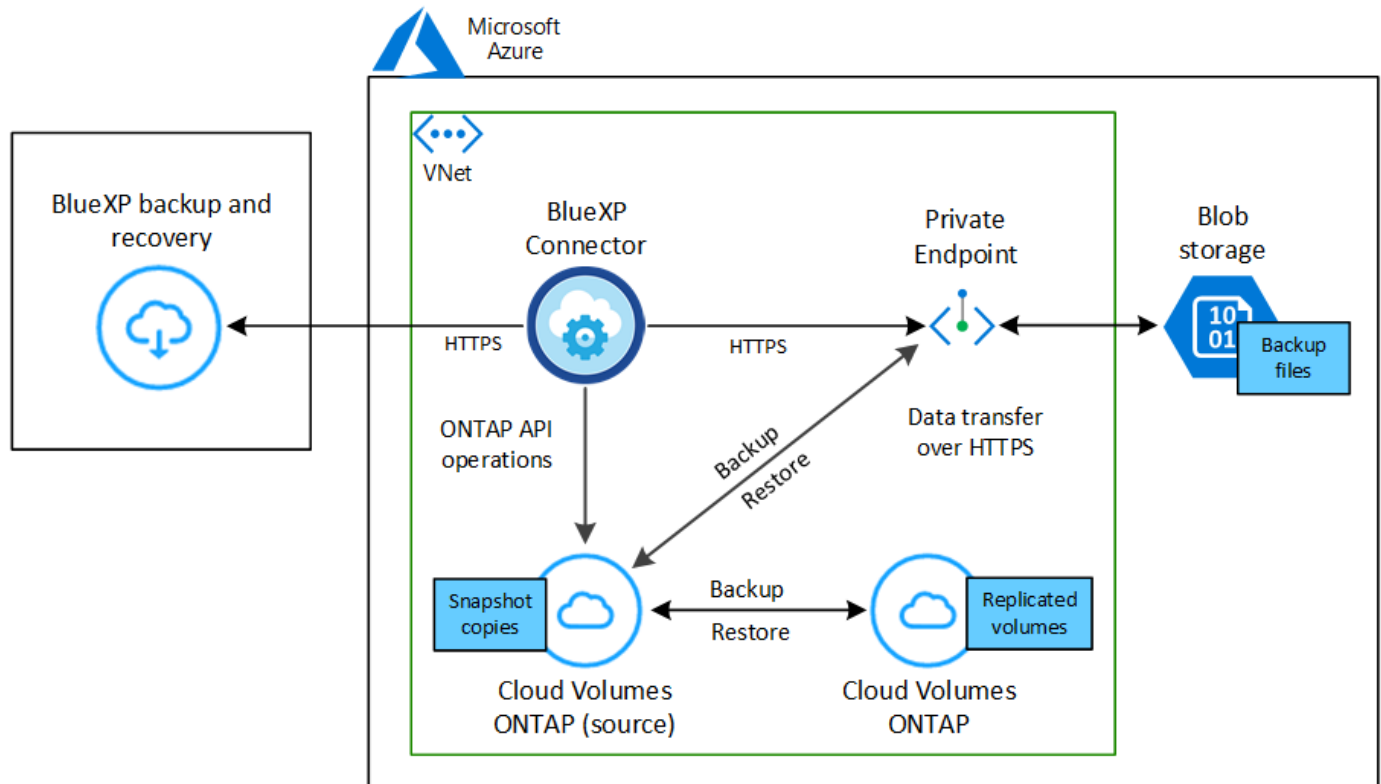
Microsoft Azure

VNet

BlueXP backup and recovery

BlueXP Connector

Private Endpoint

Blob storage

HTTPS

HTTPS

10
01

Backup files

ONTAP API operations

Backup

Restore

Data transfer over HTTPS

Snapshot copies

Backup

Restore

Replicated volumes

Cloud Volumes ONTAP (source)

Cloud Volumes ONTAP